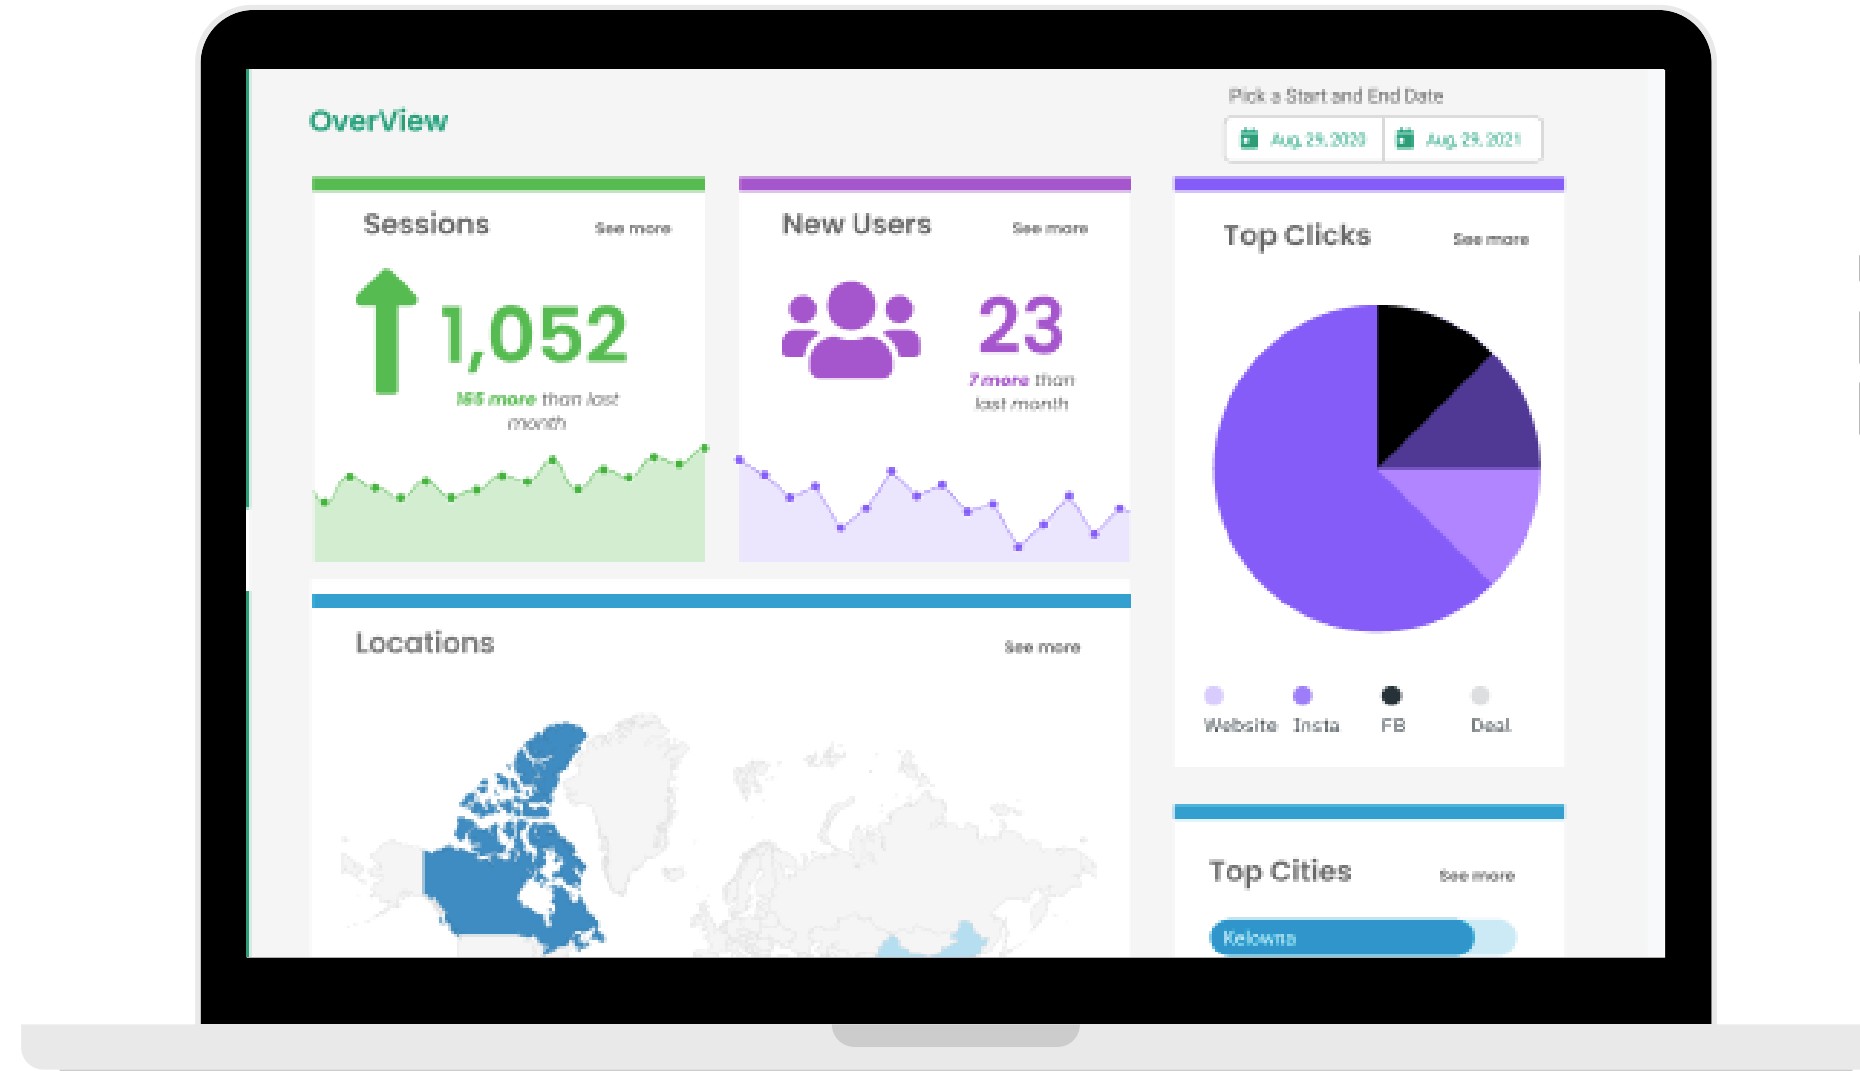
OverView

Pick a Start and End Date

Aug. 29, 2020 | Aug. 29, 2021

Sessions
See more

1,052

165 more than last month

New Users
See more

23

7 more than last month

Top Clicks
See more

Website Insta FB Deal

Locations
See more

Top Cities
See more

Kelowna